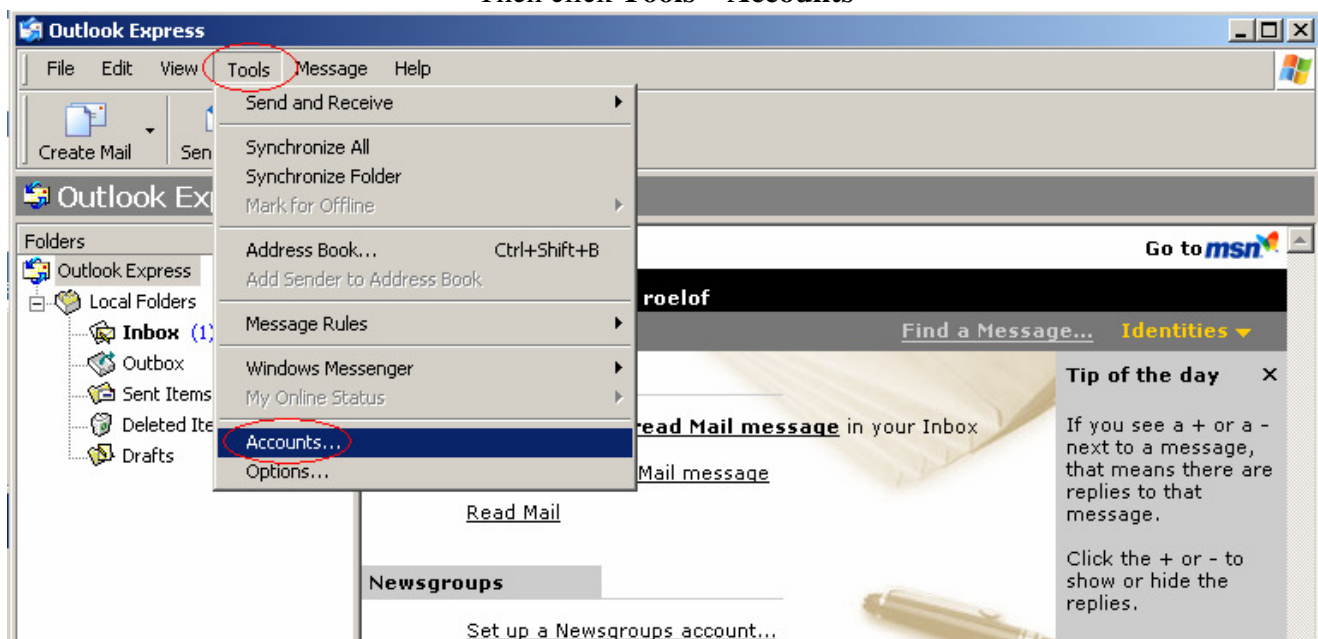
Outlook Express

File Edit View Tools Message Help

Create Mail Sen

Send and Receive
Synchronize All
Synchronize Folder
Mark for Offline
Address Book... Ctrl+Shift+B
Add Sender to Address Book
Message Rules
Windows Messenger
My Online Status
Accounts...
Options...

Outlook Ex

Folders
Outlook Express
Local Folders
Inbox (1)
Outbox
Sent Items
Deleted Ite
Drafts

Go to msn

roelof

Find a Message... Identities

read Mail message in your Inbox

Mail message

Read Mail

Newsgroups

Set up a Newsgroups account...

Tip of the day ×

If you see a + or a - next to a message, that means there are replies to that message.

Click the + or - to show or hide the replies.